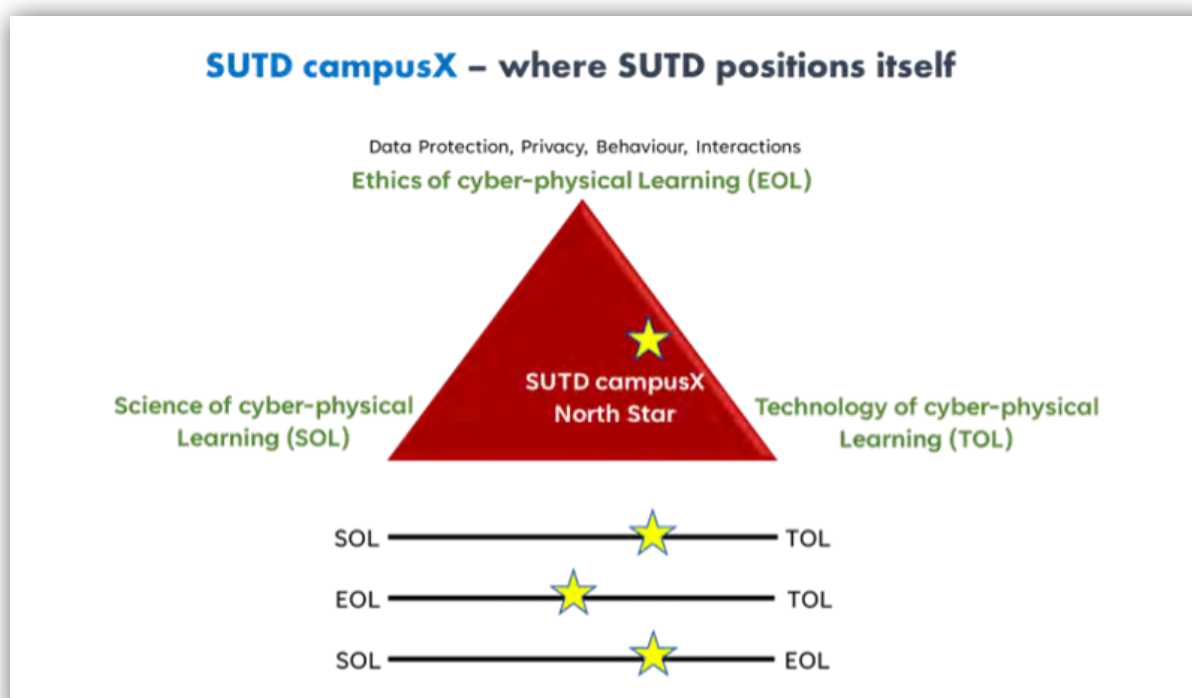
SUTD campusX – where SUTD positions itself

Data Protection, Privacy, Behaviour, Interactions

Ethics of cyber-physical Learning (EOL)

SUTD campusX
North Star

Science of cyber-physical Learning (SOL)

Technology of cyber-physical Learning (TOL)

SOL TOL

EOL TOL

SOL EOL